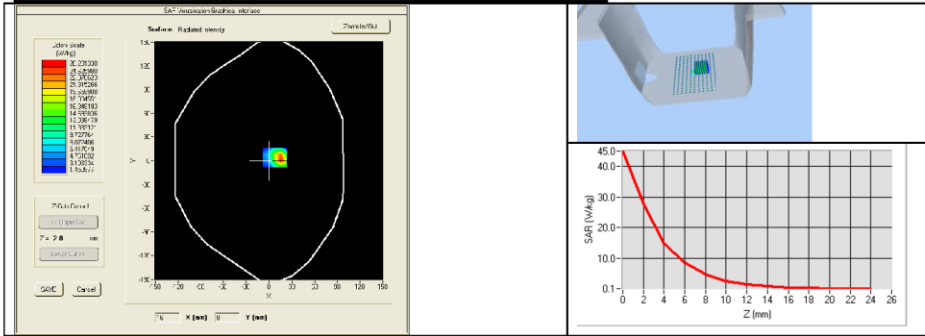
SAR Visualization Graphical Interface

Surface Radiated intensity

Zoom In/Out

Color Scale (W/Kg)

30.231338
28.479980
26.570023
24.316266
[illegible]
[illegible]
16.345193
14.559836
12.508479
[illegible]
8.972764
7.077406
5.217019
3.273692
3.130334
1.155977

Z-Axis Control

Upper Lim

Z = 2.0 mm

Lower Limit

SAVE

Cancel

150
120
90
60
30
0
-30
-60
-90
-120
-150

Y

-150 -120 -90 -60 -30 0 30 60 90 120 150

X

X (mm)

0

Y (mm)

45.0
40.0
30.0
20.0
10.0
0.1

SAR (W/Kg)

0 2 4 6 8 10 12 14 16 18 20 22 24 26

Z (mm)